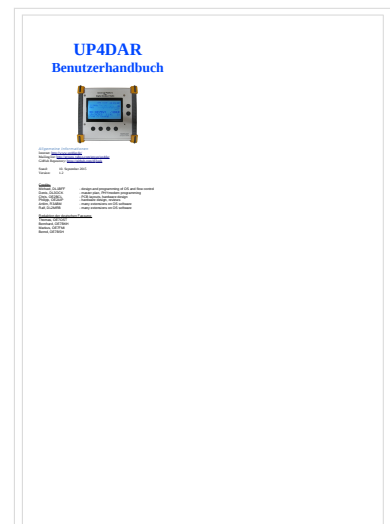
UP4DAR
Benutzerhandbuch

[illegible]
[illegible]
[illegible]
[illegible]

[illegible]
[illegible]

Credits:
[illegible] - design and programming of OS and flow control
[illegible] - master plan, PPP/modem programming
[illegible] - PCB layouts, hardware design
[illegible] - hardware design, reviews
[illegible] - many extensions on OS software
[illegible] - many extensions on OS software

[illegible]
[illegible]
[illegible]
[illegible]
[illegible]